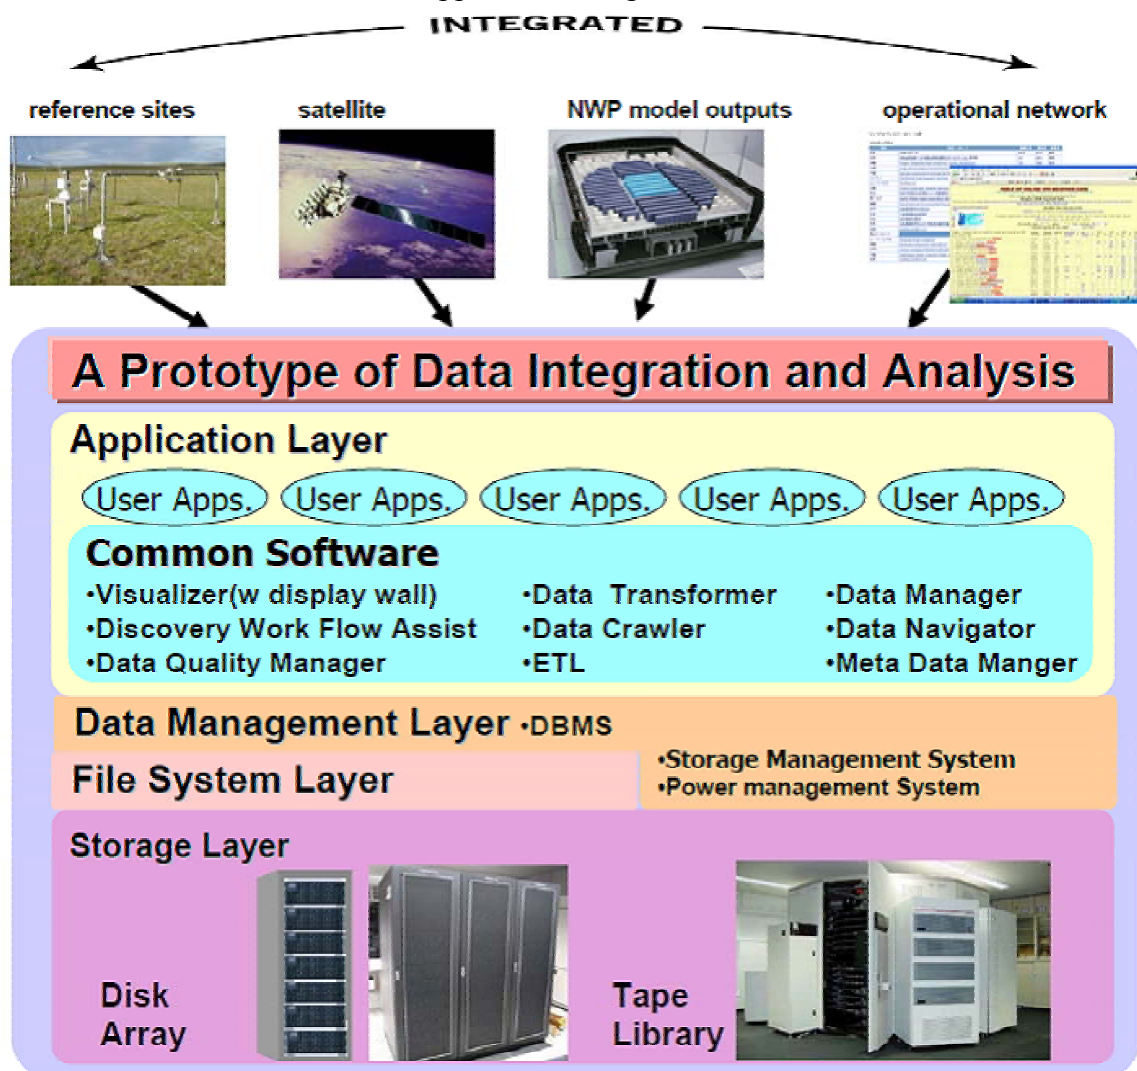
INTEGRATED

reference sites

satellite

NWP model outputs

operational network

A Prototype of Data Integration and Analysis

Application Layer

User Apps. User Apps. User Apps. User Apps. User Apps.

Common Software

•Visualizer(w display wall)
•Discovery Work Flow Assist
•Data Quality Manager

•Data Transformer
•Data Crawler
•ETL

•Data Manager
•Data Navigator
•Meta Data Manger

Data Management Layer •DBMS

File System Layer

•Storage Management System
•Power management System

Storage Layer

Disk Array

Tape Library